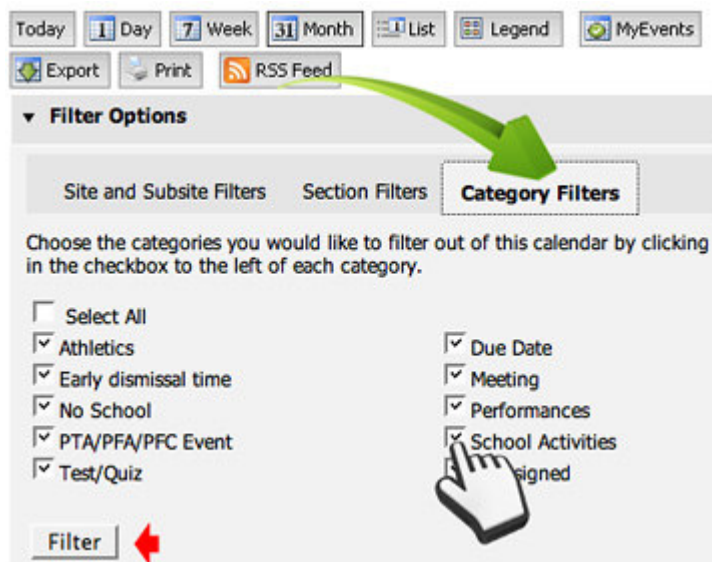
Today | 1 Day | 7 Week | 31 Month | List | Legend | MyEvents
Export | Print | RSS Feed

▼ Filter Options

Site and Subsite Filters | Section Filters | Category Filters

Choose the categories you would like to filter out of this calendar by clicking in the checkbox to the left of each category.

Select All

Athletics
Early dismissal time
No School
PTA/PFA/PFC Event
Test/Quiz

Due Date
Meeting
Performances
School Activities
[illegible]signed

Filter